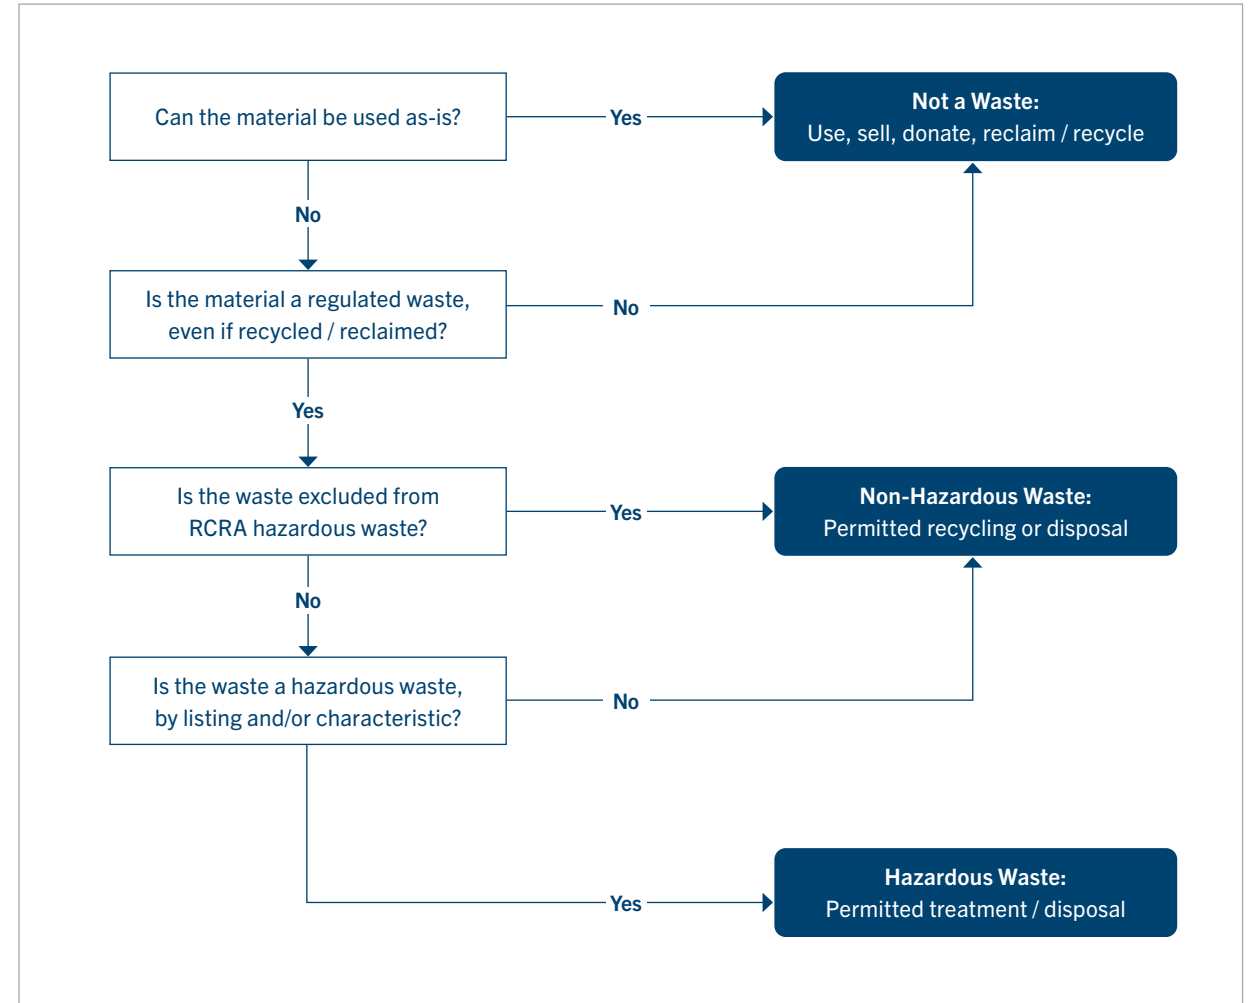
Can the material be used as-is?

Yes

Not a Waste:
Use, sell, donate, reclaim / recycle

No

Is the material a regulated waste, even if recycled / reclaimed?

No

Yes

Is the waste excluded from RCRA hazardous waste?

Yes

Non-Hazardous Waste:
Permitted recycling or disposal

No

Is the waste a hazardous waste, by listing and/or characteristic?

No

Yes

Hazardous Waste:
Permitted treatment / disposal